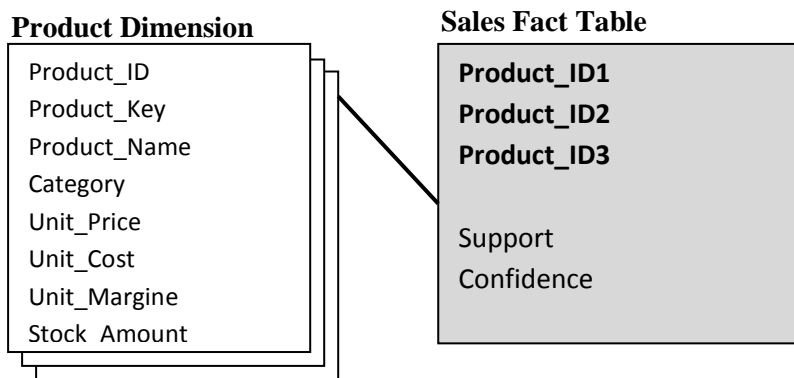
**Product Dimension**

Product_ID
Product_Key
Product_Name
Category
Unit_Price
Unit_Cost
Unit_Margine
Stock Amount

**Sales Fact Table**

**Product_ID1**
**Product_ID2**
**Product_ID3**

Support
Confidence